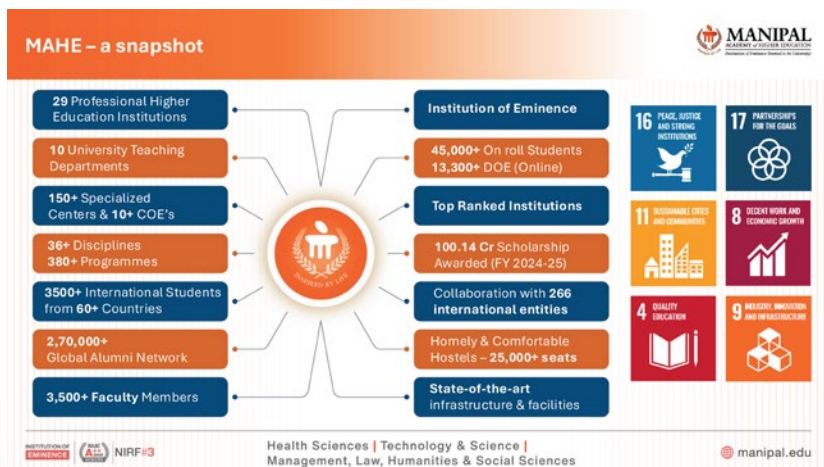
MAHE – a snapshot

MANIPAL
ACADEMY of HIGHER EDUCATION
(Institution of Eminence Deemed to be University)

29 Professional Higher Education Institutions

10 University Teaching Departments

150+ Specialized Centers & 10+ COE's

36+ Disciplines
380+ Programmes

3500+ International Students from 60+ Countries

2,70,000+
Global Alumni Network

3,500+ Faculty Members

INSPIRED BY LIFE

Institution of Eminence

45,000+ On roll Students
13,300+ DOE (Online)

Top Ranked Institutions

100.14 Cr Scholarship Awarded (FY 2024-25)

Collaboration with 266 international entities

Homely & Comfortable Hostels – 25,000+ seats

State-of-the-art infrastructure & facilities

16 PEACE, JUSTICE AND STRONG INSTITUTIONS

17 PARTNERSHIPS FOR THE GOALS

11 SUSTAINABLE CITIES AND COMMUNITIES

8 DECENT WORK AND ECONOMIC GROWTH

4 QUALITY EDUCATION

9 INDUSTRY, INNOVATION AND INFRASTRUCTURE

INSTITUTION OF EMINENCE

NAAC A++

NIRF#3

Health Sciences | Technology & Science |
Management, Law, Humanities & Social Sciences

manipal.edu